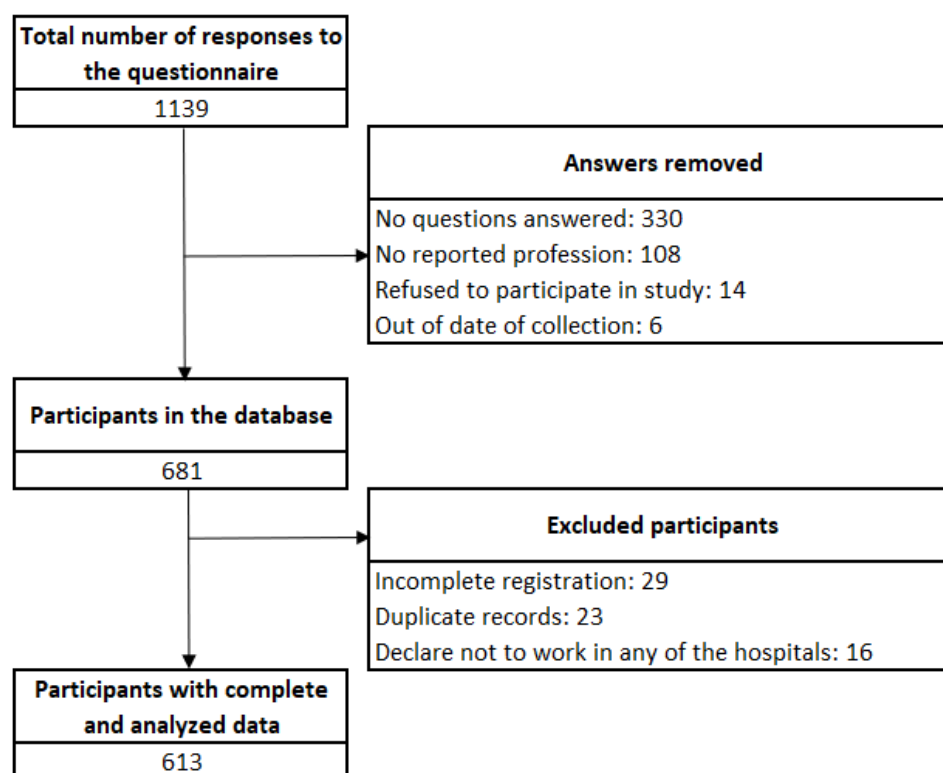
Total number of responses to the questionnaire

1139

Answers removed

No questions answered: 330
No reported profession: 108
Refused to participate in study: 14
Out of date of collection: 6

Participants in the database

681

Excluded participants

Incomplete registration: 29
Duplicate records: 23
Declare not to work in any of the hospitals: 16

Participants with complete and analyzed data

613